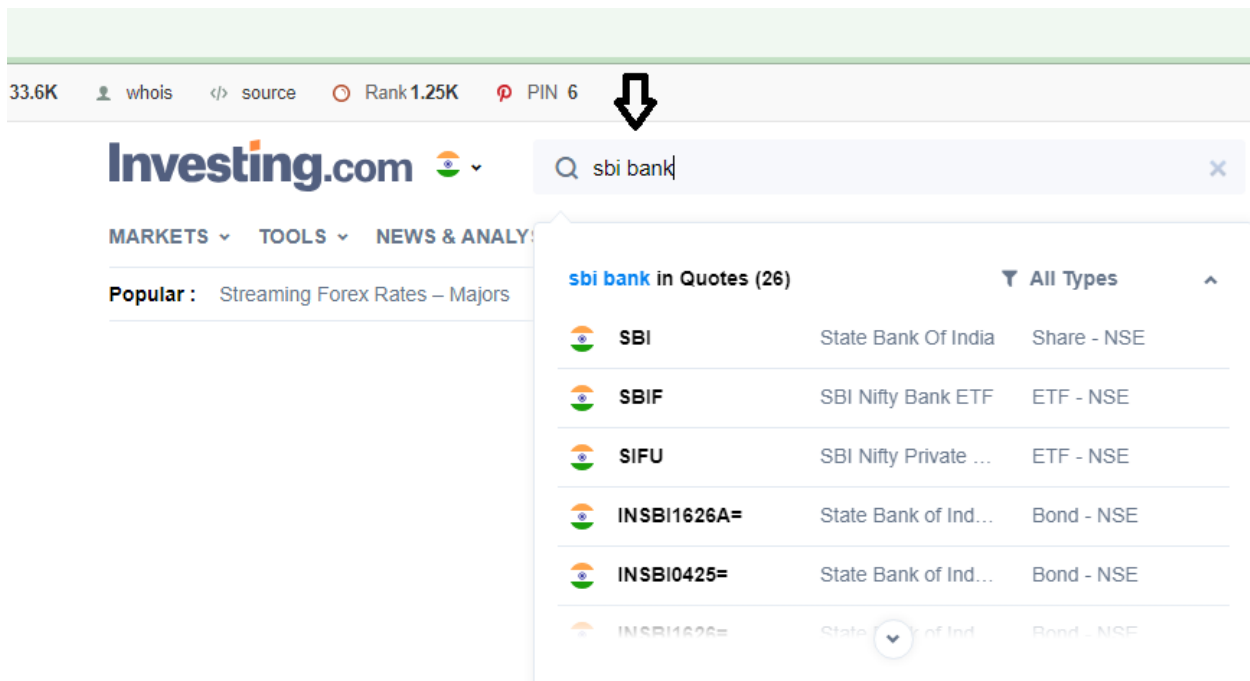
33.6K whois source Rank 1.25K PIN 6

Investing.com

sbi bank

MARKETS TOOLS NEWS & ANALYS

Popular : Streaming Forex Rates – Majors

sbi bank in Quotes (26) All Types

| | | |
|---|---|---|
| SBI | State Bank Of India | Share - NSE |
| SBIF | SBI Nifty Bank ETF | ETF - NSE |
| SIFU | SBI Nifty Private ... | ETF - NSE |
| INSBI1626A= | State Bank of Ind... | Bond - NSE |
| INSBI0425= | State Bank of Ind... | Bond - NSE |
| INSBI1626= | State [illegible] of Ind... | Bond - NSE |